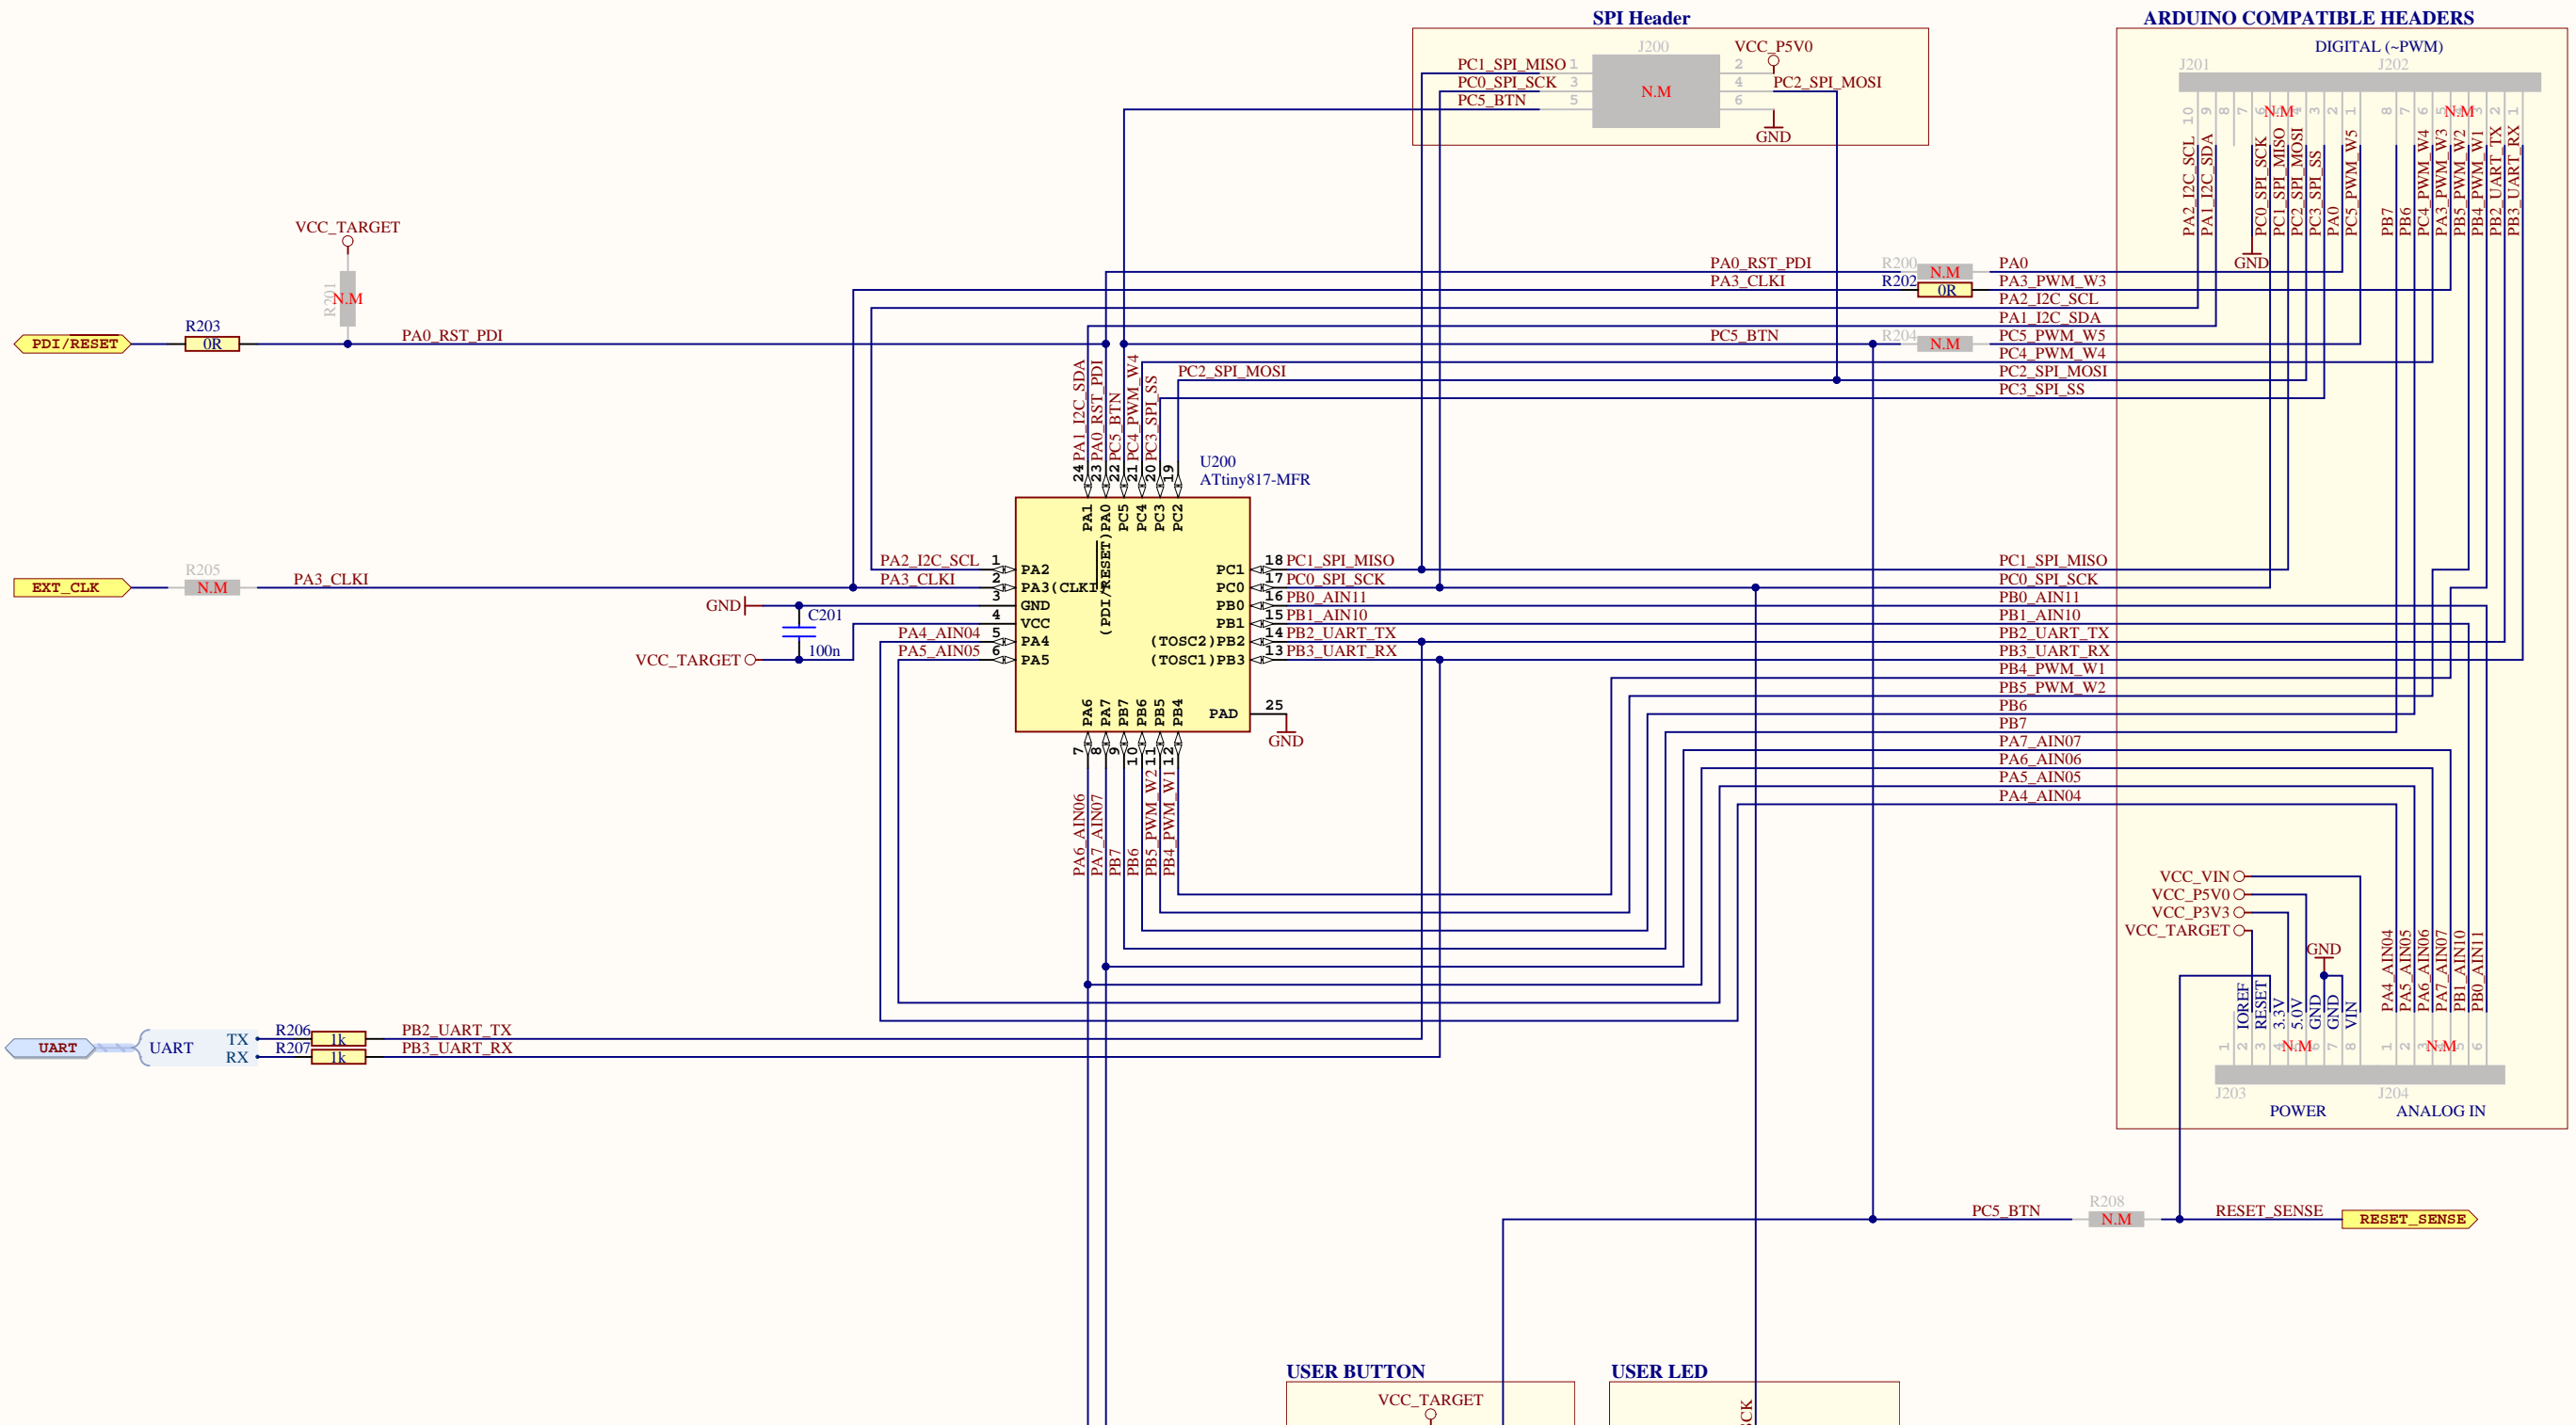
SPI Header
ARDUINO COMPATIBLE HEADERS
J200
VCC_P5V0
DIGITAL (~PWM)
J201
J202
PC1_SPI_MISO 1
2
PC0_SPI_SCK 3
4
PC2_SPI_MOSI
PC5_BTN 5
6
N.M
GND
10 9 8 7 6 5 4 3 2 1
8 7 6 5 4 3 2 1
N.M
N.M
PA2_I2C_SCL
PA1_I2C_SDA
PC0_SPI_SCK
PC1_SPI_MISO
PC2_SPI_MOSI
PC3_SPI_SS
PA0
PC5_PWM_W5
PB7
PB6
PC4_PWM_W4
PA3_PWM_W3
PB5_PWM_W2
PB4_PWM_W1
PB2_UART_TX
PB3_UART_RX
GND
VCC_TARGET
R201
N.M
PA0_RST_PDI
R200
N.M
PA0
PA3_CLKI
R202
0R
PA3_PWM_W3
PA2_I2C_SCL
PA1_I2C_SDA
R203
PDI/RESET
0R
PA0_RST_PDI
PC5_BTN
R204
N.M
PC5_PWM_W5
PC4_PWM_W4
PC2_SPI_MOSI
PC2_SPI_MOSI
PC3_SPI_SS
24 PA1_I2C_SDA
23 PA0_RST_PDI
22 PC5_BTN
21 PC4_PWM_W4
20 PC3_SPI_SS
19
U200
ATtiny817-MFR
PA1 PA0 PC5 PC4 PC3 PC2
(PDI/RESET)
R205
EXT_CLK
N.M
PA3_CLKI
PA2_I2C_SCL 1
PA3_CLKI 2
3
4
PA4_AIN04 5
PA5_AIN05 6
PA2
PA3(CLKI)
GND
VCC
PA4
PA5
PC1
PC0
PB0
PB1
(TOSC2)PB2
(TOSC1)PB3
18 PC1_SPI_MISO
17 PC0_SPI_SCK
16 PB0_AIN11
15 PB1_AIN10
14 PB2_UART_TX
13 PB3_UART_RX
PC1_SPI_MISO
PC0_SPI_SCK
PB0_AIN11
PB1_AIN10
PB2_UART_TX
PB3_UART_RX
PB4_PWM_W1
PB5_PWM_W2
PB6
PB7
PA7_AIN07
PA6_AIN06
PA5_AIN05
PA4_AIN04
GND
C201
100n
VCC_TARGET
PAD
25
GND
PA6 PA7 PB7 PB6 PB5 PB4
7 8 9 10 11 12
PA6_AIN06
PA7_AIN07
PB7
PB6
PB5_PWM_W2
PB4_PWM_W1
VCC_VIN
VCC_P5V0
VCC_P3V3
VCC_TARGET
GND
IOREF
RESET
3.3V
5.0V
GND
GND
VIN
PA4_AIN04
PA5_AIN05
PA6_AIN06
PA7_AIN07
PB1_AIN10
PB0_AIN11
1 2 3 4 5 6 7 8
1 2 3 4 5 6
N.M
N.M
J203
J204
POWER
ANALOG IN
UART
UART
TX
RX
R206
R207
1k
1k
PB2_UART_TX
PB3_UART_RX
PC5_BTN
R208
N.M
RESET_SENSE
RESET_SENSE
USER BUTTON
VCC_TARGET
USER LED
CK